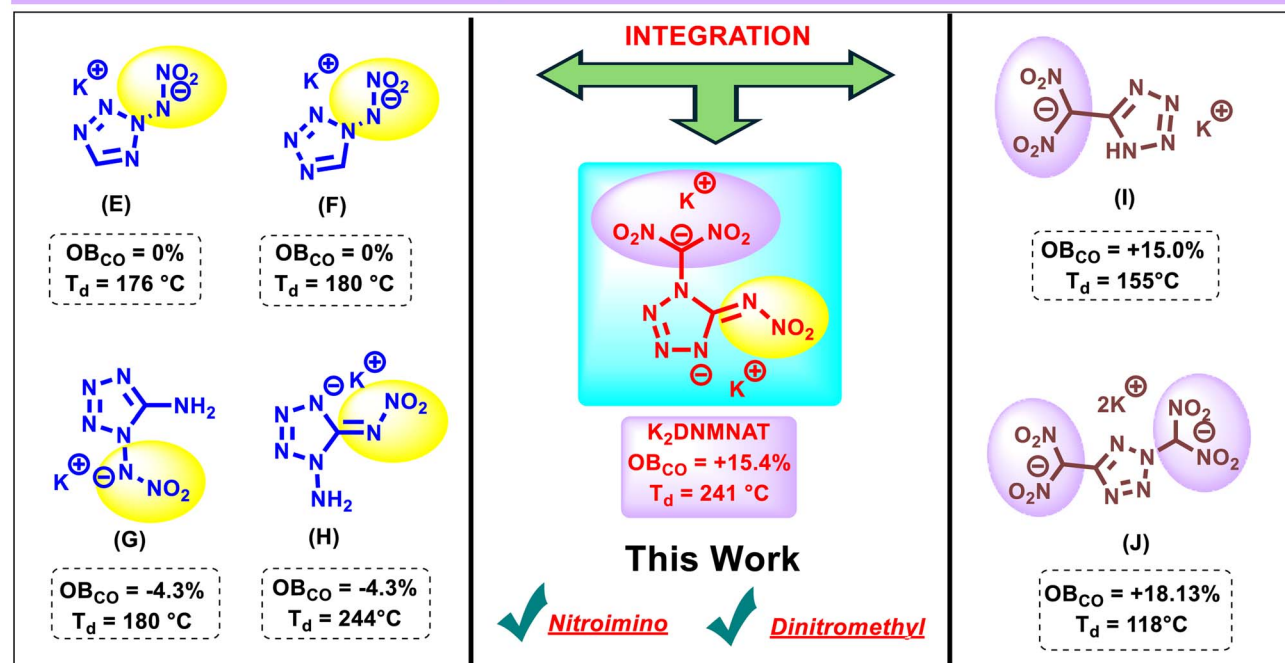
$K^{\oplus}$ $NO_2$ $\ominus$ N N N N N

(E)

$OB_{CO}$ = 0%
$T_d$ = 176 °C

$K^{\oplus}$ $NO_2$ $\ominus$ N N N N N

(F)

$OB_{CO}$ = 0%
$T_d$ = 180 °C

N N N N $NH_2$ $K^{\oplus}$ $\ominus$ N $NO_2$

(G)

$OB_{CO}$ = -4.3%
$T_d$ = 180 °C

N N N N $\ominus$ $K^{\oplus}$ N $NO_2$ N $NH_2$

(H)

$OB_{CO}$ = -4.3%
$T_d$ = 244°C

INTEGRATION

$K^{\oplus}$
$O_2N$ $\ominus$ $NO_2$
N N N N N $NO_2$
$\ominus$ $K^{\oplus}$

$K_2$DNMNAT
$OB_{CO}$ = +15.4%
$T_d$ = 241 °C

This Work

Nitroimino Dinitromethyl

$O_2N$ $\ominus$ $O_2N$ N N N HN $K^{\oplus}$

(I)

$OB_{CO}$ = +15.0%
$T_d$ = 155°C

$2K^{\oplus}$ $O_2N$ $\ominus$ $O_2N$ N N N N $NO_2$ $\ominus$ $NO_2$

(J)

$OB_{CO}$ = +18.13%
$T_d$ = 118°C